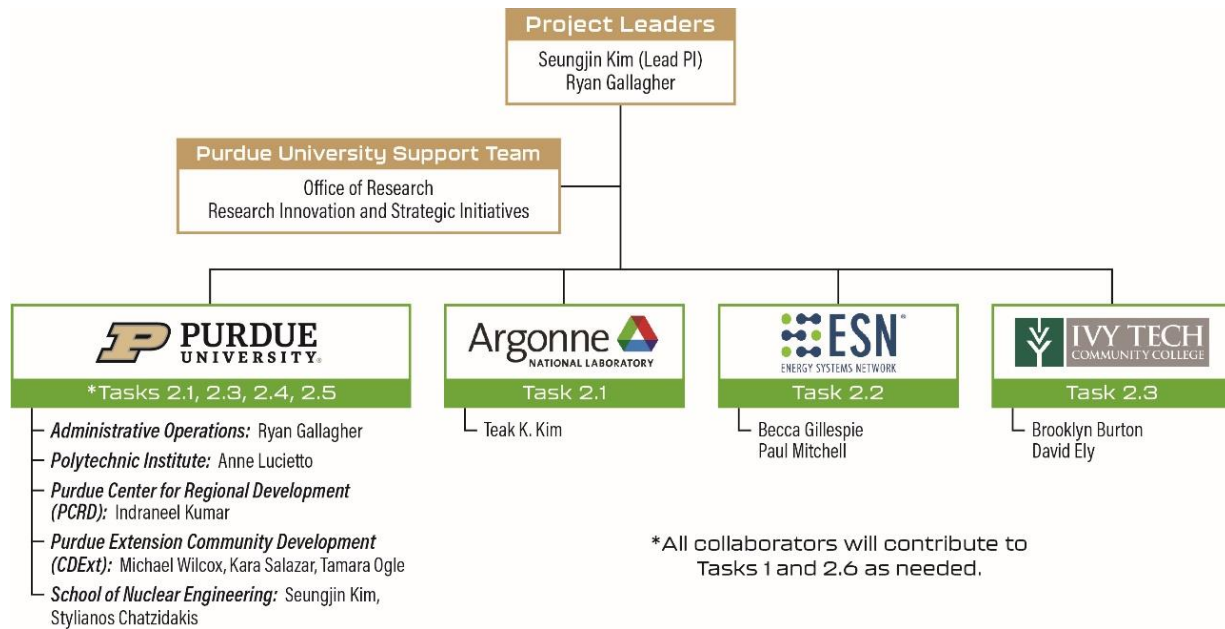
Project Leaders
Seungjin Kim (Lead PI)
Ryan Gallagher

Purdue University Support Team
Office of Research
Research Innovation and Strategic Initiatives

PURDUE UNIVERSITY
*Tasks 2.1, 2.3, 2.4, 2.5
Administrative Operations: Ryan Gallagher
Polytechnic Institute: Anne Lucietto
Purdue Center for Regional Development (PCRD): Indraneel Kumar
Purdue Extension Community Development (CDExt): Michael Wilcox, Kara Salazar, Tamara Ogle
School of Nuclear Engineering: Seungjin Kim, Stylianos Chatzidakis

Argonne NATIONAL LABORATORY
Task 2.1
Teak K. Kim

ESN ENERGY SYSTEMS NETWORK
Task 2.2
Becca Gillespie
Paul Mitchell

IVY TECH COMMUNITY COLLEGE
Task 2.3
Brooklyn Burton
David Ely

*All collaborators will contribute to Tasks 1 and 2.6 as needed.